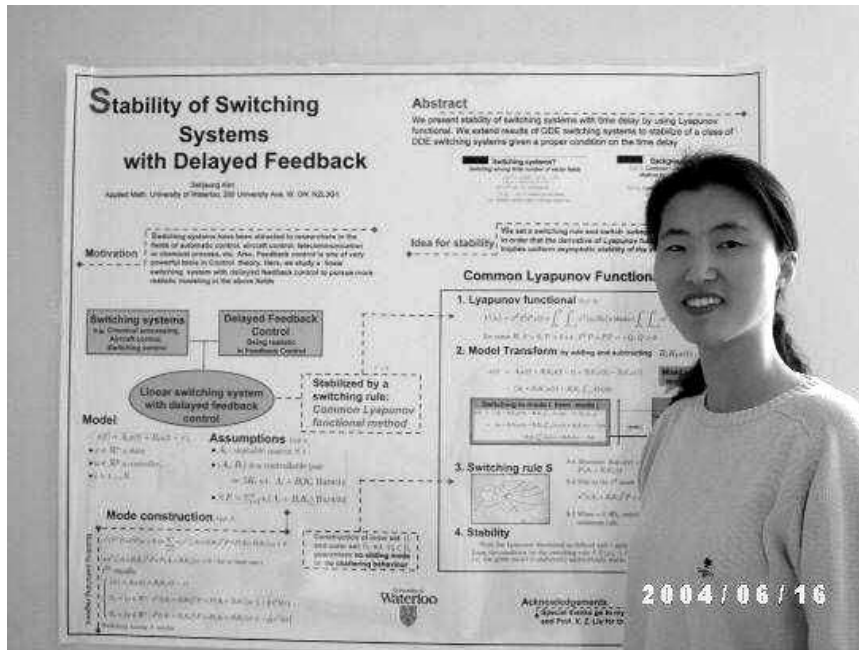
Stability of Switching Systems with Delayed Feedback

Jaejeong Kim
Applied Math, University of Waterloo, 200 University Ave. W. ON. N2L3G1

Abstract

We present stability of switching systems with time delay by using Lyapunov functional. We extend results of ODE switching systems to stabilize of a class of DDE switching systems given a proper condition on the time delay.

Switching systems?

Background

Motivation

Switching systems have been attracted to researchers in the fields of automatic control, aircraft control, telecommunication or chemical process, etc. Also, Feedback control is one of very powerful tools in Control theory. Here, we study a linear switching system with delayed feedback control to pursue more realistic modeling in the above fields.

Idea for stability

We set a switching rule and switch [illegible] in order that the derivative of Lyapunov fu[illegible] implies uniform asymptotic stability of the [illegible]

Common Lyapunov Functional

Switching systems
e.g. Chemical processing, Aircraft control, Switching server

Delayed Feedback Control
Being realistic in Feedback Control

1. Lyapunov functional

2. Model Transform by adding and subtracting

Linear switching system with delayed feedback control

Stabilized by a switching rule: Common Lyapunov functional method

Model

Assumptions

3. Switching rule S

Mode construction

4. Stability

Construction of inner set and outer set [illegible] no sliding mode or the chattering behaviour

Waterloo

Acknowledgements

2004/06/16